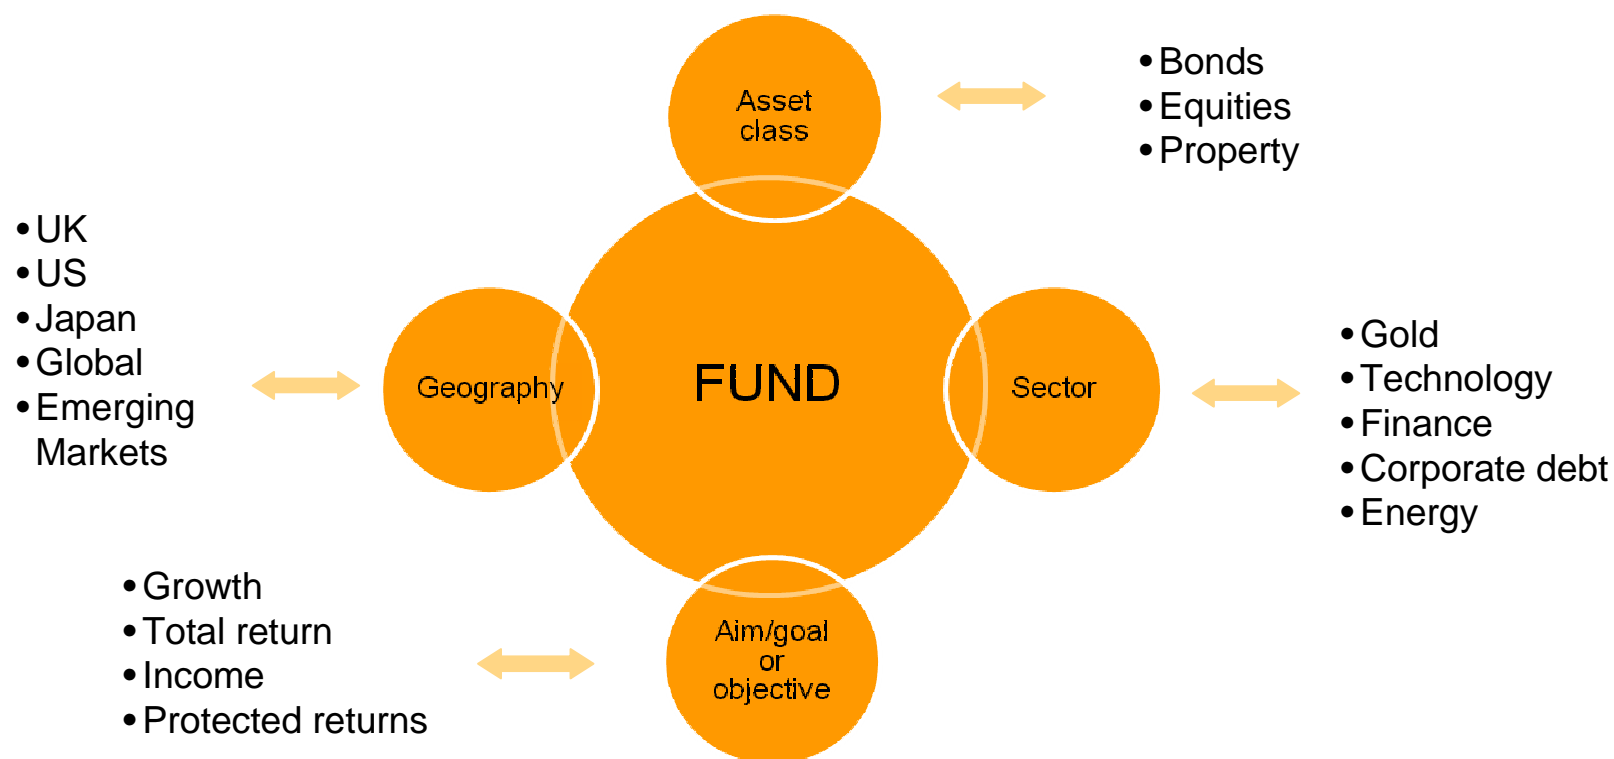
Asset class

• Bonds
• Equities
• Property

• UK
• US
• Japan
• Global
• Emerging Markets

Geography

FUND

Sector

• Gold
• Technology
• Finance
• Corporate debt
• Energy

• Growth
• Total return
• Income
• Protected returns

Aim/goal or objective